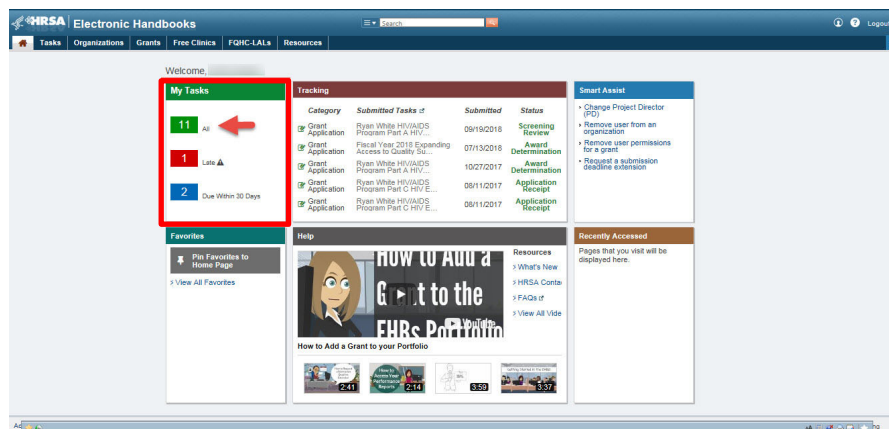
HRSA Electronic Handbooks

Search

Logout

Tasks | Organizations | Grants | Free Clinics | FQHC-LALs | Resources

Welcome, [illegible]

My Tasks

11 All

1 Late

2 Due Within 30 Days

Tracking

| Category | Submitted Tasks | Submitted | Status |
|---|---|---|---|
| Grant Application | Ryan White HIV/AIDS Program Part A HIV... | 09/19/2018 | Screening Review |
| Grant Application | Fiscal Year 2018 Expanding Access to Quality Su... | 07/13/2018 | Award Determination |
| Grant Application | Ryan White HIV/AIDS Program Part A HIV... | 10/27/2017 | Award Determination |
| Grant Application | Ryan White HIV/AIDS Program Part C HIV E... | 08/11/2017 | Application Receipt |
| Grant Application | Ryan White HIV/AIDS Program Part C HIV E... | 08/11/2017 | Application Receipt |

Smart Assist

Change Project Director (PD)
Remove user from an organization
Remove user permissions for a grant
Request a submission deadline extension

Favorites

Pin Favorites to Home Page

View All Favorites

Help

How to Add a Grant to the EHBs Portfolio

YouTube

How to Add a Grant to your Portfolio

Resources

What's New
HRSA Conta
FAQs
View All Vide

2:41 2:14 3:59 3:37

How to Access Your Performance Reports

Recently Accessed

Pages that you visit will be displayed here.